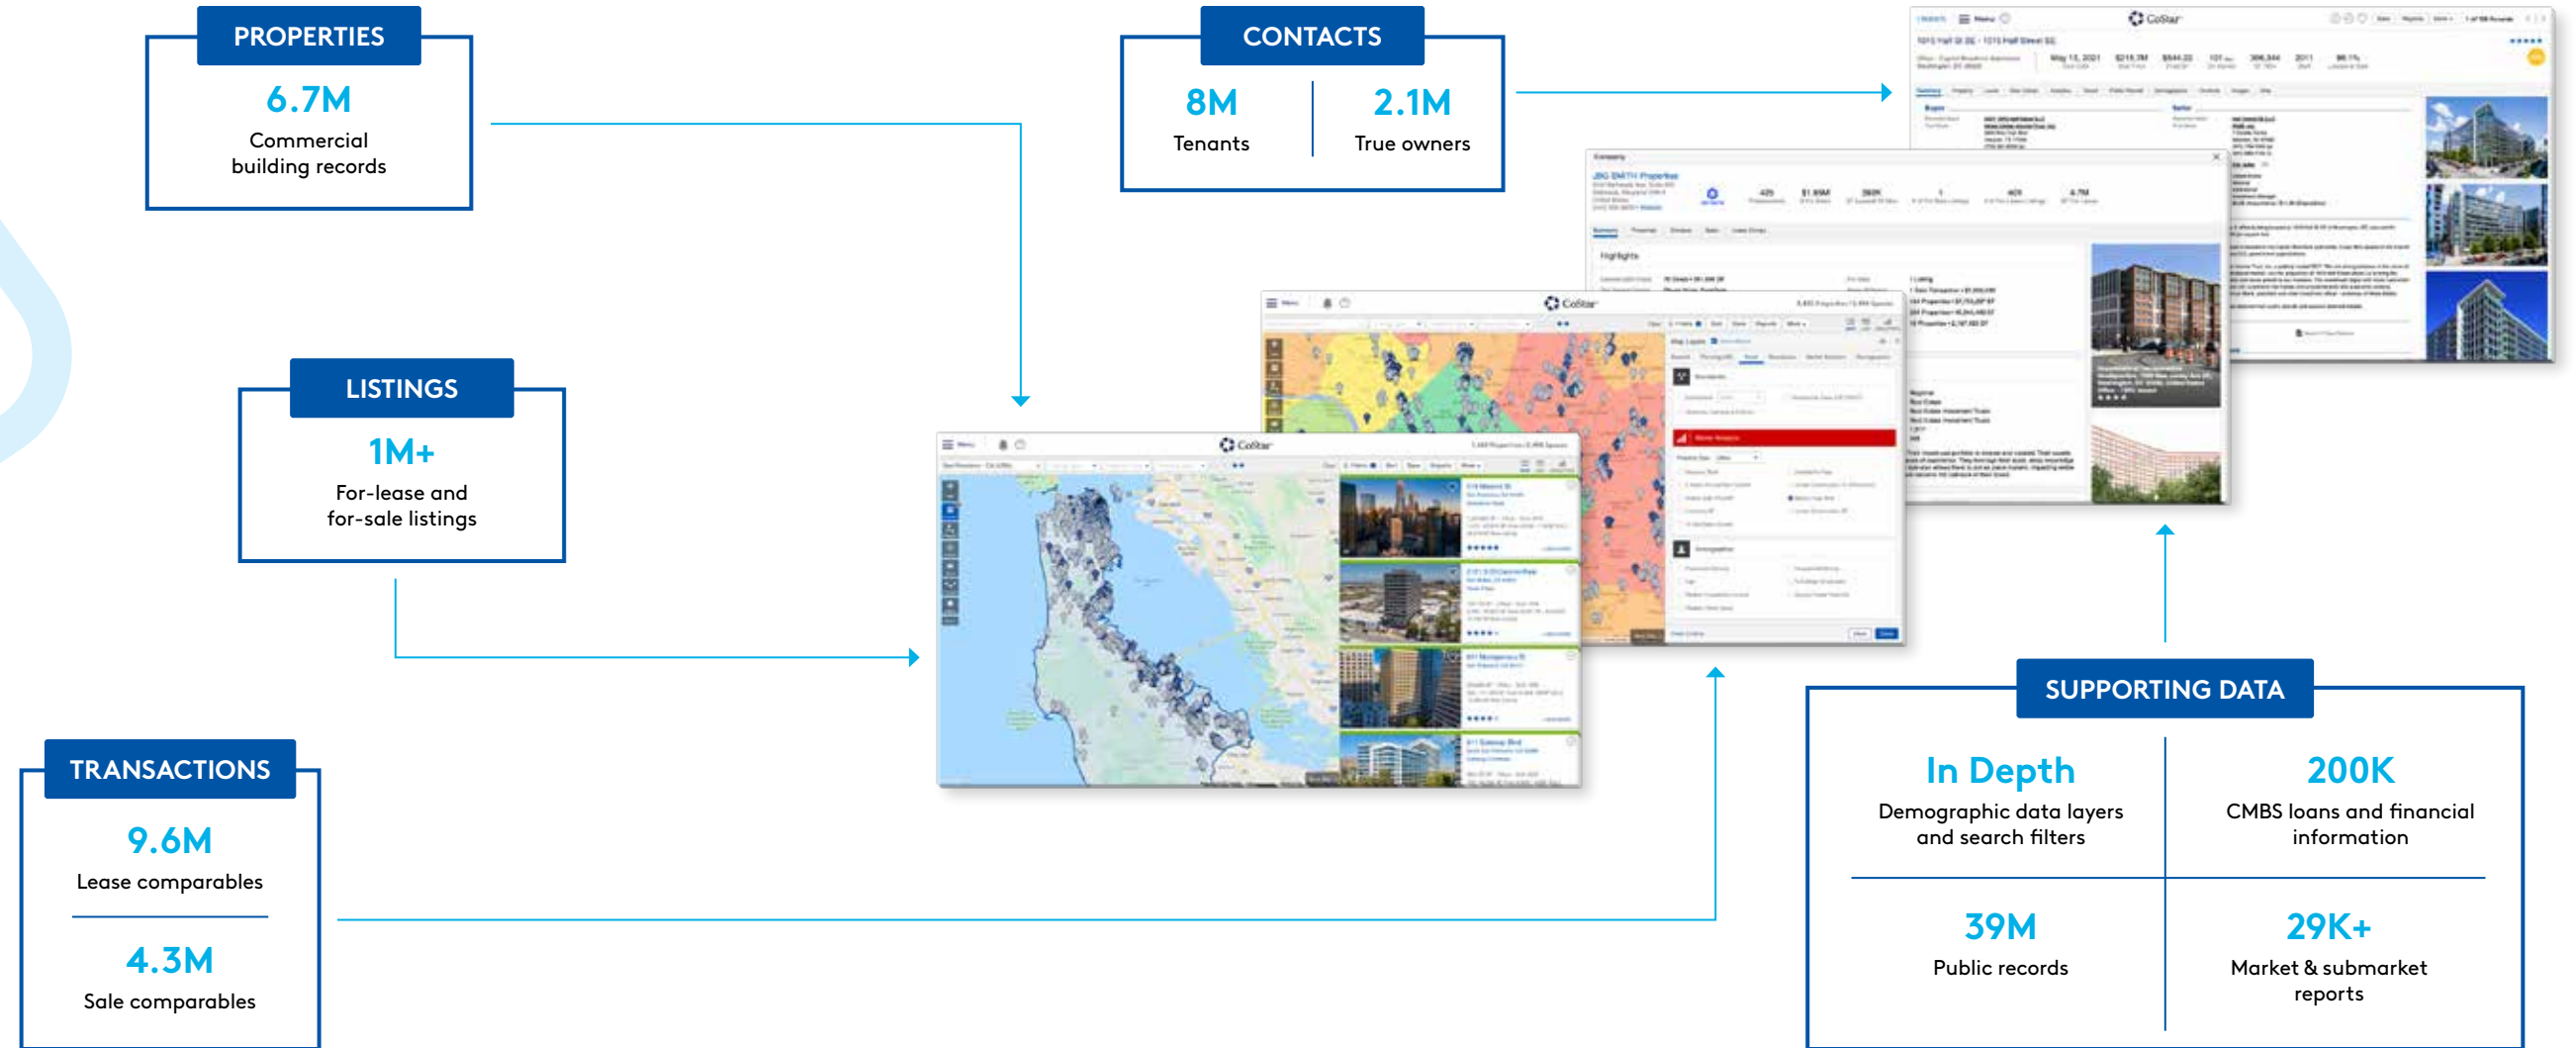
PROPERTIES

6.7M
Commercial building records

CONTACTS

8M
Tenants

2.1M
True owners

LISTINGS

1M+
For-lease and for-sale listings

TRANSACTIONS

9.6M
Lease comparables

4.3M
Sale comparables

SUPPORTING DATA

In Depth
Demographic data layers and search filters

200K
CMBS loans and financial information

39M
Public records

29K+
Market & submarket reports

CoStar

CoStar

CoStar

JBG SMITH Properties

Highlights